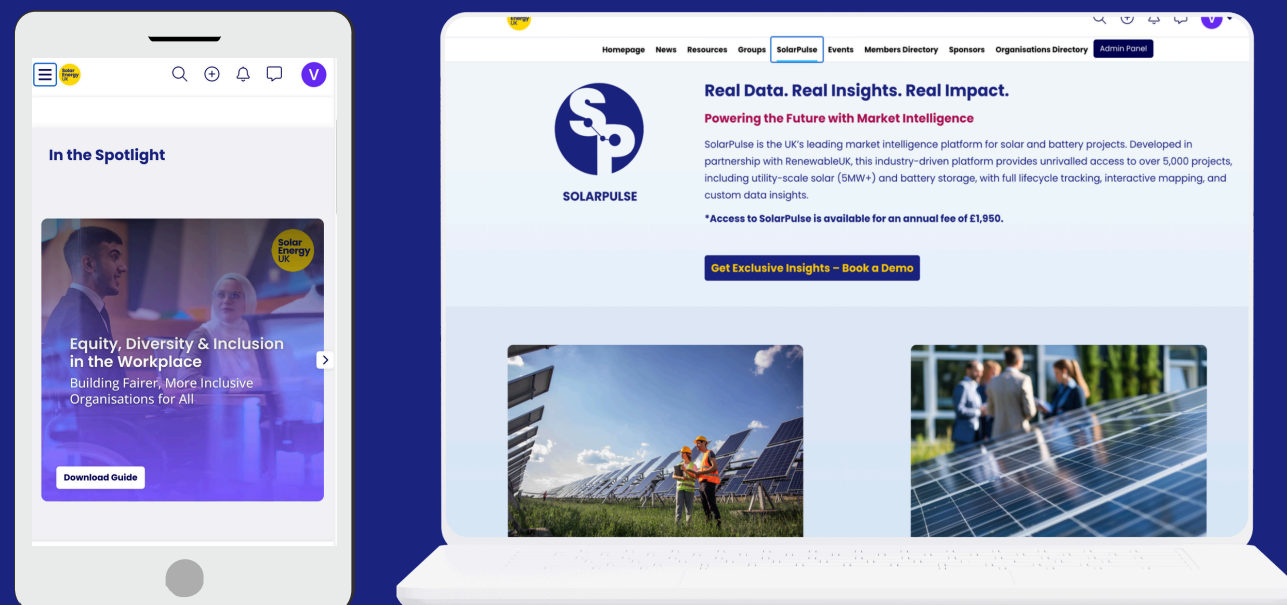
Solar Energy UK

V

In the Spotlight

Solar Energy UK

Equity, Diversity & Inclusion in the Workplace
Building Fairer, More Inclusive Organisations for All

Download Guide

V

Homepage News Resources Groups SolarPulse Events Members Directory Sponsors Organisations Directory Admin Panel

SOLARPULSE

Real Data. Real Insights. Real Impact.

Powering the Future with Market Intelligence

SolarPulse is the UK's leading market intelligence platform for solar and battery projects. Developed in partnership with RenewableUK, this industry-driven platform provides unrivalled access to over 5,000 projects, including utility-scale solar (5MW+) and battery storage, with full lifecycle tracking, interactive mapping, and custom data insights.

*Access to SolarPulse is available for an annual fee of £1,950.

Get Exclusive Insights – Book a Demo